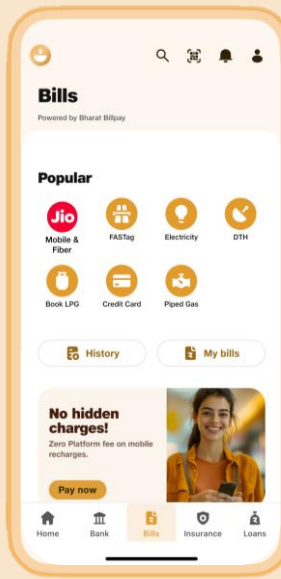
Bills
Powered by Bharat Billpay

Popular

Jio
Mobile & Fiber
FASTag
Electricity
DTH
Book LPG
Credit Card
Piped Gas

History
My bills

No hidden charges!
Zero Platform fee on mobile recharges.

Pay now

Home
Bank
Bills
Insurance
Loans